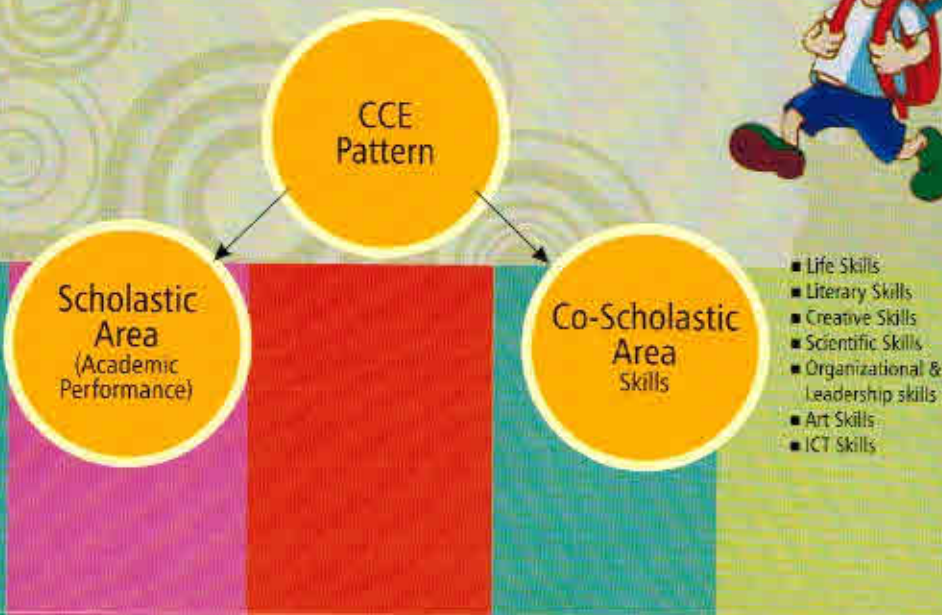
CCE Pattern

Scholastic Area (Academic Performance)

Co-Scholastic Area Skills

- Life Skills
- Literary Skills
- Creative Skills
- Scientific Skills
- Organizational & Leadership skills
- Art Skills
- ICT Skills